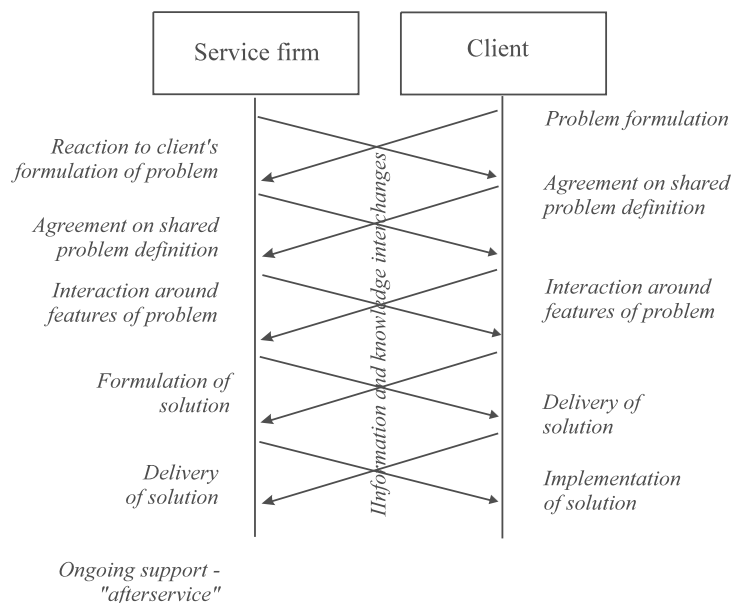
Service firm

Client

Problem formulation

Reaction to client's formulation of problem

Agreement on shared problem definition

Agreement on shared problem definition

Interaction around features of problem

Interaction around features of problem

Formulation of solution

Delivery of solution

Delivery of solution

Implementation of solution

Information and knowledge interchanges

Ongoing support - "afterservice"